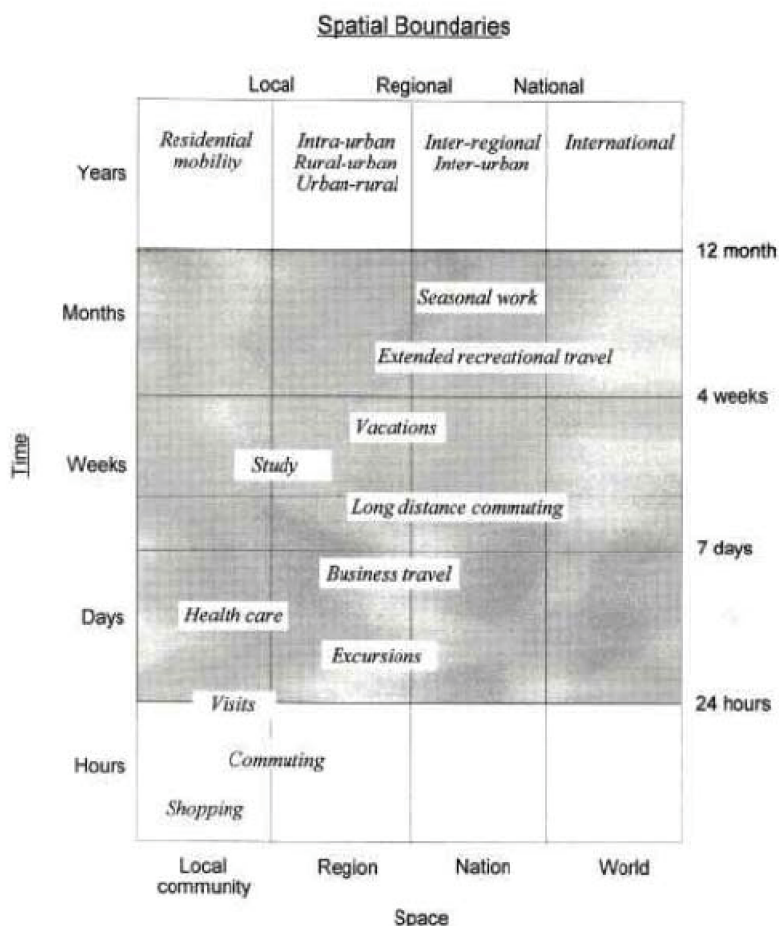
Spatial Boundaries

Local Regional National

| | | | | |
|---|---|---|---|---|
| Years | Residential mobility | Intra-urban Rural-urban Urban-rural | Inter-regional Inter-urban | International |

12 month

Months

Seasonal work

Extended recreational travel

4 weeks

Time

Weeks

Vacations

Study

Long distance commuting

7 days

Days

Business travel

Health care

Excursions

24 hours

Visits

Hours

Commuting

Shopping

Local community Region Nation World

Space